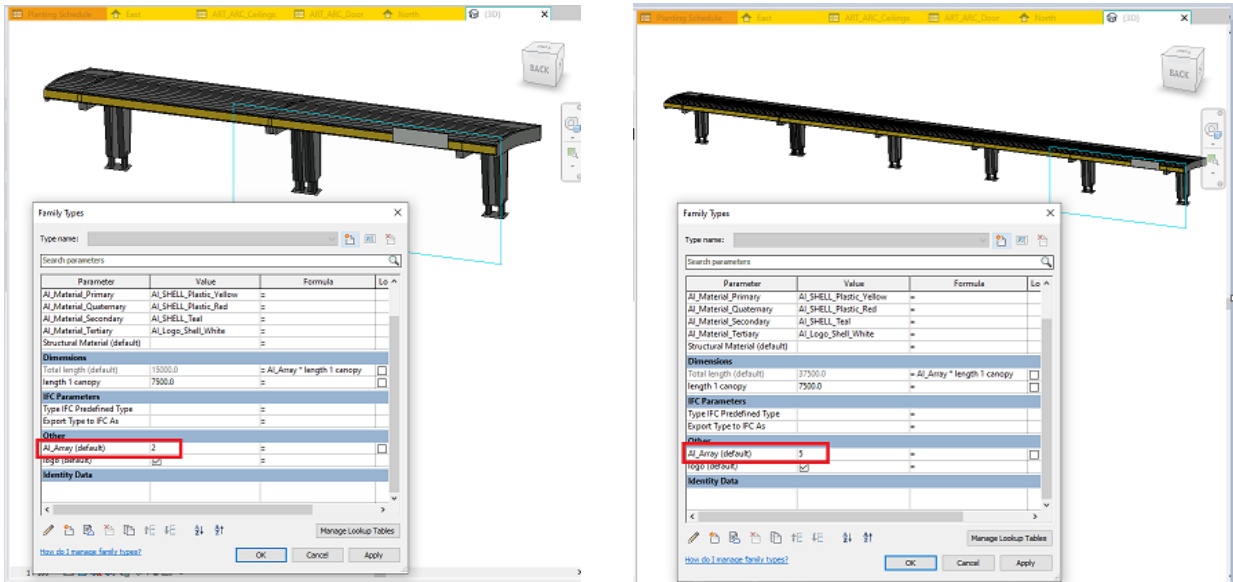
Planting Schedule | East | ART_ARC_Ceilings | ART_ARC_Door | North | (3D)

BACK

Family Types

Type name:

Search parameters

| Parameter | Value | Formula | Lo |
|---|---|---|---|
| AI_Material_Primary | AI_SHELL_Plastic_Yellow | = | |
| AI_Material_Quaternary | AI_SHELL_Plastic_Red | = | |
| AI_Material_Secondary | AI_SHELL_Teal | = | |
| AI_Material_Tertiary | AI_Logo_Shell_White | = | |
| Structural Material (default) | | = | |
| **Dimensions** | | | |
| Total length (default) | 15000.0 | = AI_Array * length 1 canopy | |
| length 1 canopy | 7500.0 | = | |
| **IFC Parameters** | | | |
| Type IFC Predefined Type | | = | |
| Export Type to IFC As | | = | |
| **Other** | | | |
| AI_Array (default) | 2 | = | |
| logo (default) | ☑ | = | |
| **Identity Data** | | | |

Manage Lookup Tables

How do I manage family types?

OK | Cancel | Apply

Planting Schedule | East | ART_ARC_Ceilings | ART_ARC_Door | North | (3D)

BACK

Family Types

Type name:

Search parameters

| Parameter | Value | Formula | Lo |
|---|---|---|---|
| AI_Material_Primary | AI_SHELL_Plastic_Yellow | = | |
| AI_Material_Quaternary | AI_SHELL_Plastic_Red | = | |
| AI_Material_Secondary | AI_SHELL_Teal | = | |
| AI_Material_Tertiary | AI_Logo_Shell_White | = | |
| Structural Material (default) | | = | |
| **Dimensions** | | | |
| Total length (default) | 37500.0 | = AI_Array * length 1 canopy | |
| length 1 canopy | 7500.0 | = | |
| **IFC Parameters** | | | |
| Type IFC Predefined Type | | = | |
| Export Type to IFC As | | = | |
| **Other** | | | |
| AI_Array (default) | 5 | = | |
| logo (default) | ☑ | = | |
| **Identity Data** | | | |

Manage Lookup Tables

How do I manage family types?

OK | Cancel | Apply